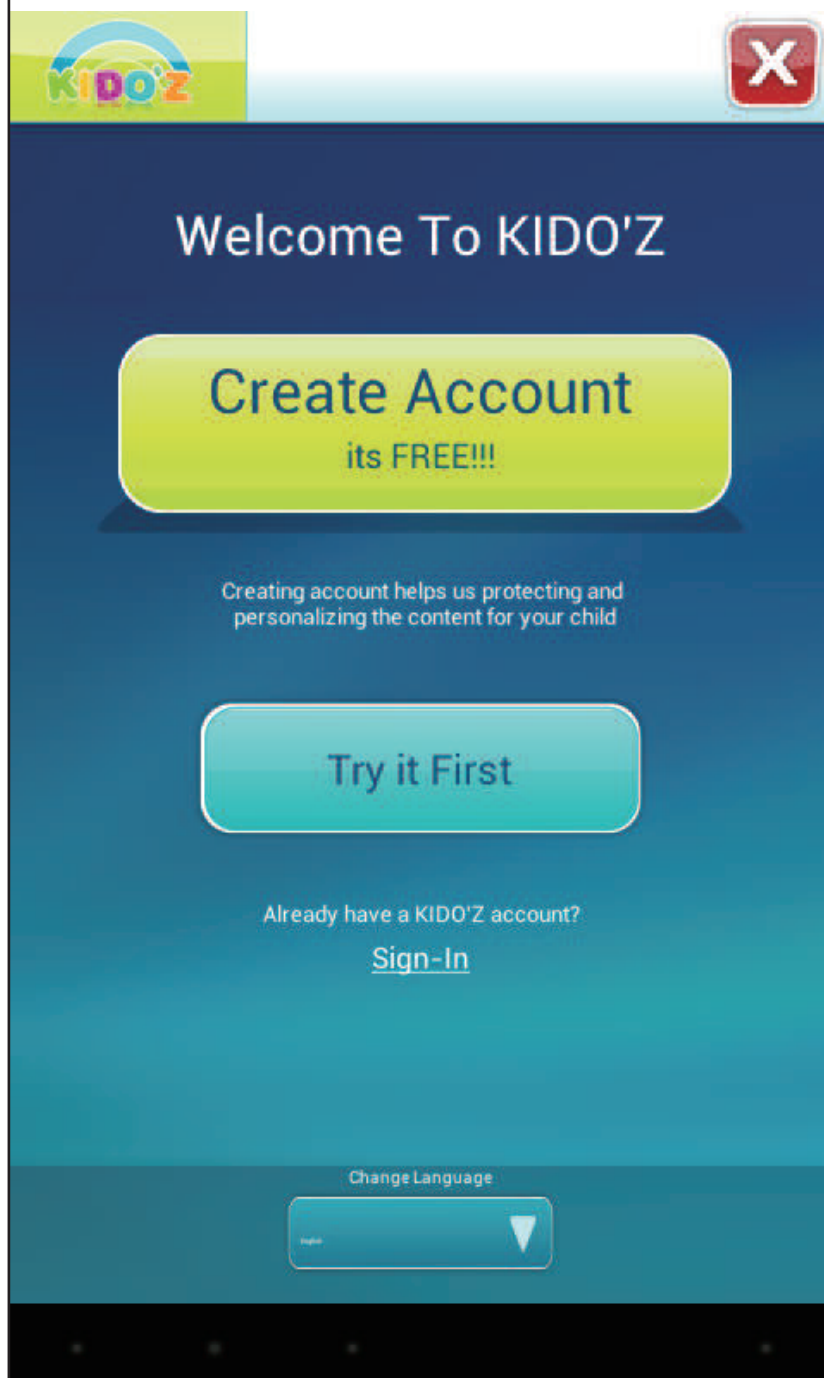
KIDO'Z

X

Welcome To KIDO'Z

Create Account
its FREE!!!

Creating account helps us protecting and personalizing the content for your child

Try it First

Already have a KIDO'Z account?

Sign-In

Change Language

English